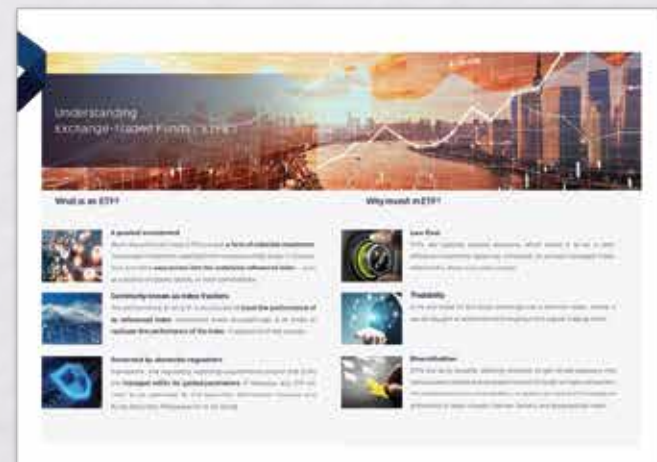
Understanding Exchange-Traded Funds ("ETFs")

What is an ETF?

A pooled investment

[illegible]

Commonly known as index trackers

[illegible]

Governed by domestic regulators

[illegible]

Why invest in ETF?

Low Cost

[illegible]

Tradability

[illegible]

Diversification

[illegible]